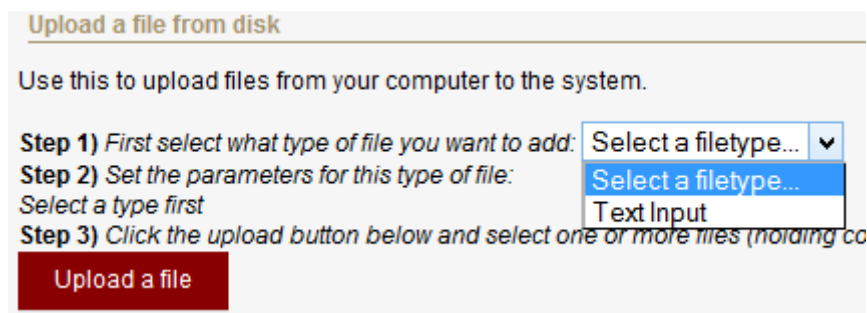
Upload a file from disk

Use this to upload files from your computer to the system.

**Step 1)** *First select what type of file you want to add:* Select a filetype...

Select a filetype...
Text Input

**Step 2)** *Set the parameters for this type of file:*
*Select a type first*
**Step 3)** *Click the upload button below and select one or more files (holding co* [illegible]

Upload a file